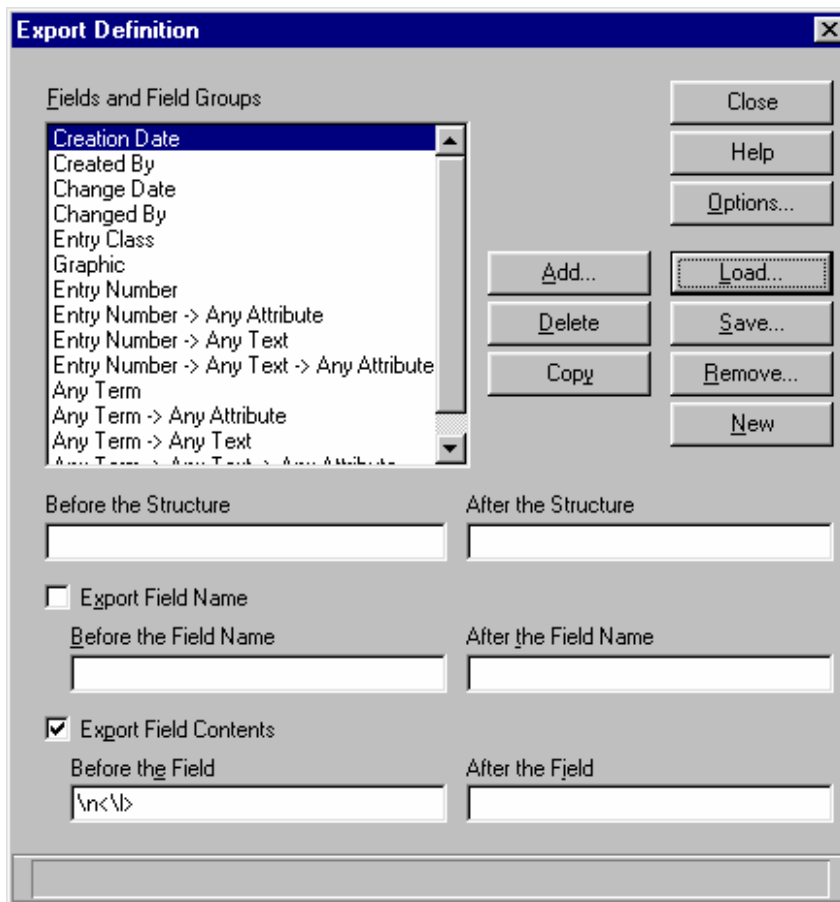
Export Definition

Fields and Field Groups

Creation Date
Created By
Change Date
Changed By
Entry Class
Graphic
Entry Number
Entry Number -> Any Attribute
Entry Number -> Any Text
Entry Number -> Any Text -> Any Attribute
Any Term
Any Term -> Any Attribute
Any Term -> Any Text
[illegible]

Close
Help
Options...
Add...
Load...
Delete
Save...
Copy
Remove...
New

Before the Structure
After the Structure

Export Field Name
Before the Field Name
After the Field Name

Export Field Contents
Before the Field
\n<\l>
After the Field